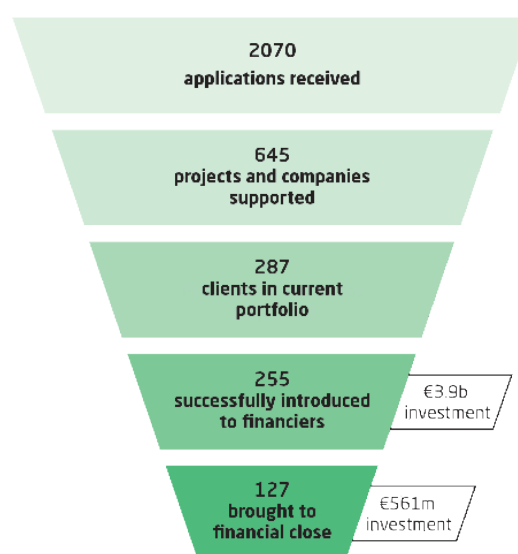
2070
applications received

645
projects and companies supported

287
clients in current portfolio

255
successfully introduced to financiers

€3.9b
investment

127
brought to financial close

€561m
investment